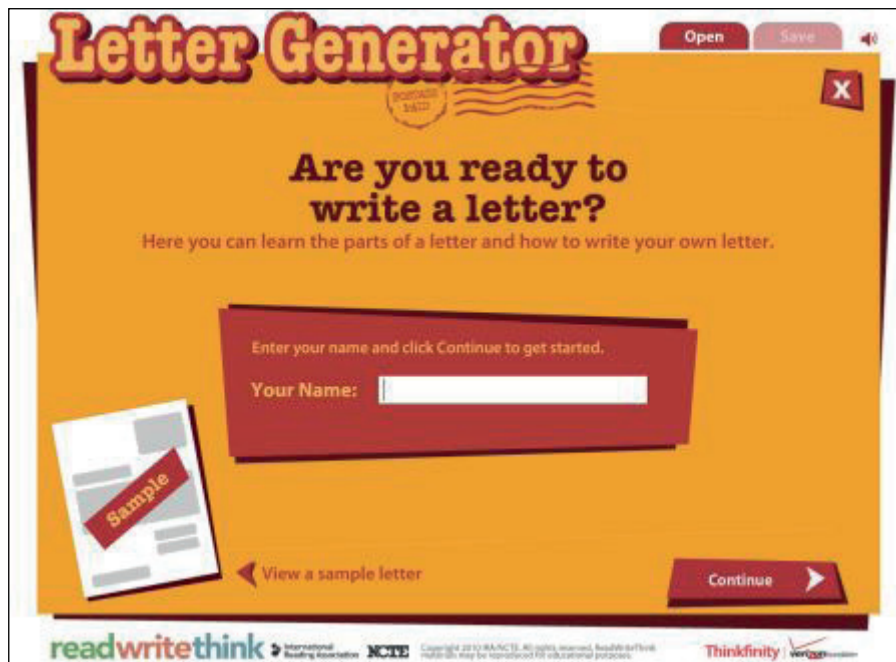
Letter Generator

Open Save

POSTAGE PAID

X

Are you ready to write a letter?

Here you can learn the parts of a letter and how to write your own letter.

Enter your name and click Continue to get started.

Your Name:

Sample

View a sample letter

Continue

readwritethink International Reading Association NCTE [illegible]

Thinkfinity verizon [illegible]